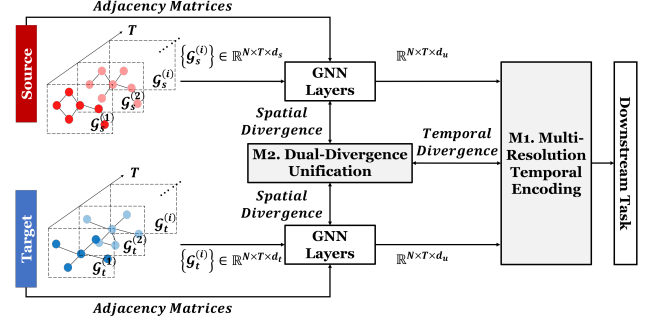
Adjacency Matrices

Source

T

$\mathcal{G}_s^{(i)}$

$\mathcal{G}_s^{(2)}$

$\mathcal{G}_s^{(1)}$

$\left\{\mathcal{G}_s^{(i)}\right\} \in \mathbb{R}^{N\times T\times d_s}$

GNN Layers

$\mathbb{R}^{N\times T\times d_u}$

Spatial Divergence

M2. Dual-Divergence Unification

Temporal Divergence

M1. Multi-Resolution Temporal Encoding

Downstream Task

Spatial Divergence

Target

T

$\mathcal{G}_t^{(i)}$

$\mathcal{G}_t^{(2)}$

$\mathcal{G}_t^{(1)}$

$\left\{\mathcal{G}_t^{(i)}\right\} \in \mathbb{R}^{N\times T\times d_t}$

GNN Layers

$\mathbb{R}^{N\times T\times d_u}$

Adjacency Matrices